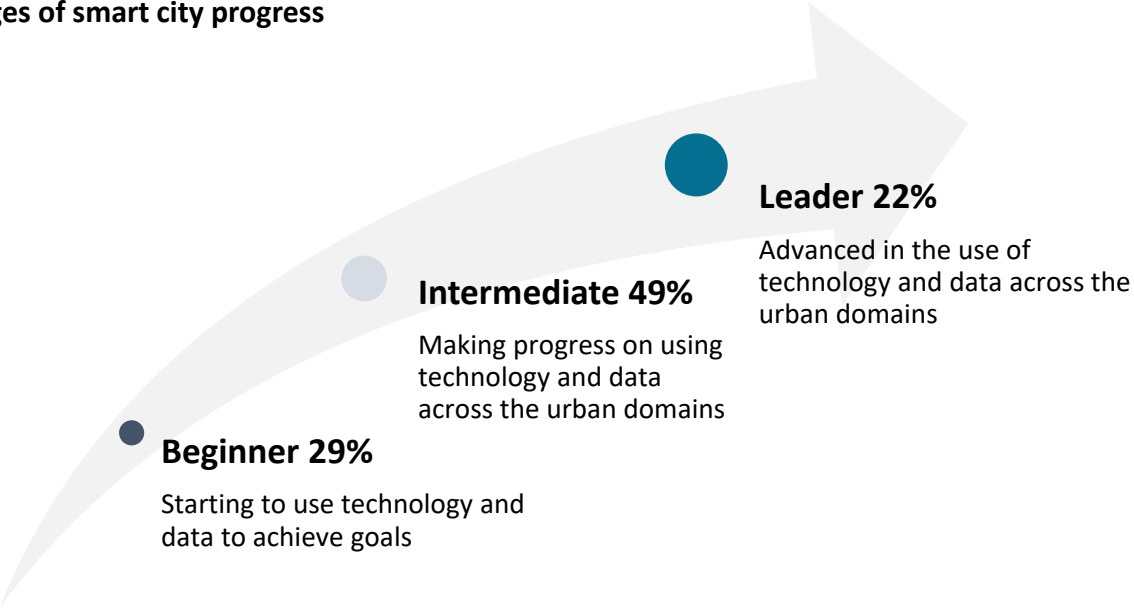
ges of smart city progress

Leader 22%

Advanced in the use of technology and data across the urban domains

Intermediate 49%

Making progress on using technology and data across the urban domains

Beginner 29%

Starting to use technology and data to achieve goals